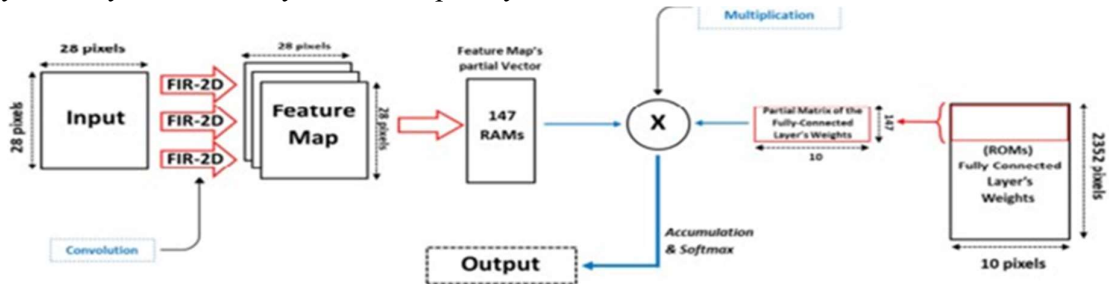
Multiplication

28 pixels

28 pixels

Input

FIR-2D

FIR-2D

FIR-2D

28 pixels

Feature Map

28 pixels

Feature Map's partial Vector

147 RAMs

X

Partial Matrix of the Fully-Connected Layer's Weights

147

10

(ROMs) Fully Connected Layer's Weights

2352 pixels

10 pixels

Convolution

Accumulation & Softmax

Output